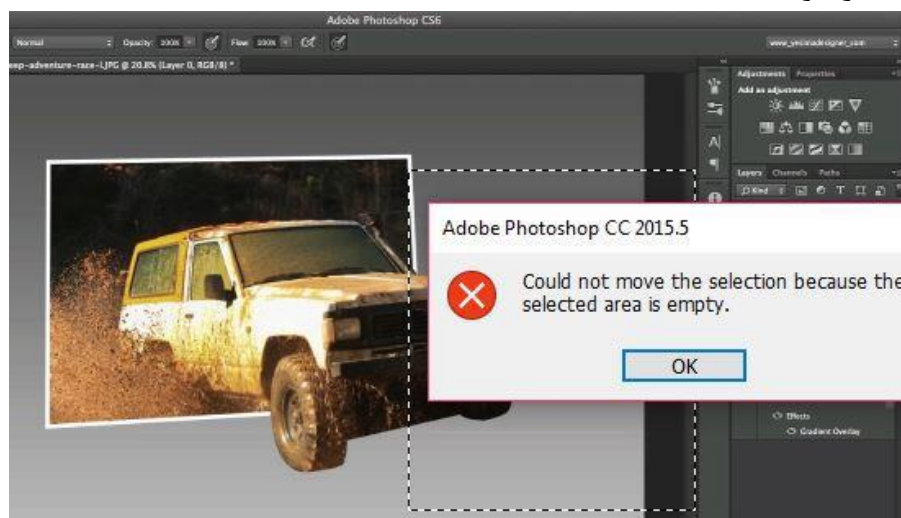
Adobe Photoshop CS6

Normal Opacity: 100% Flow: 100%

www_yecinadesigner_com

eep-adventure-race-1.JPG @ 20.8% (Layer 0, RGB/8) *

Adjustments Properties

Add an adjustment

Layers Channels Paths

Kind

Adobe Photoshop CC 2015.5

Could not move the selection because the selected area is empty.

OK

Effects

Gradient Overlay